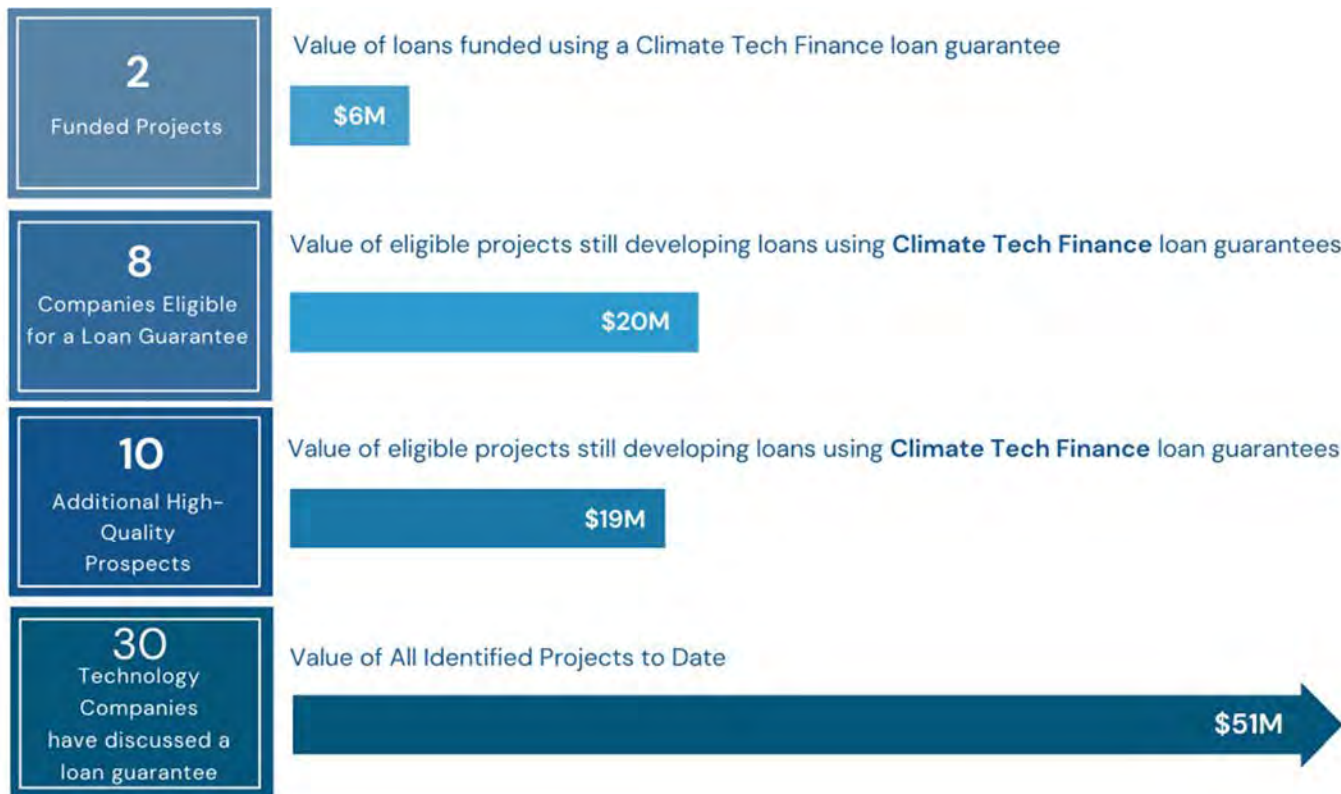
2
Funded Projects

Value of loans funded using a Climate Tech Finance loan guarantee

$6M

8
Companies Eligible for a Loan Guarantee

Value of eligible projects still developing loans using Climate Tech Finance loan guarantees

$20M

10
Additional High-Quality Prospects

Value of eligible projects still developing loans using Climate Tech Finance loan guarantees

$19M

30
Technology Companies have discussed a loan guarantee

Value of All Identified Projects to Date

$51M